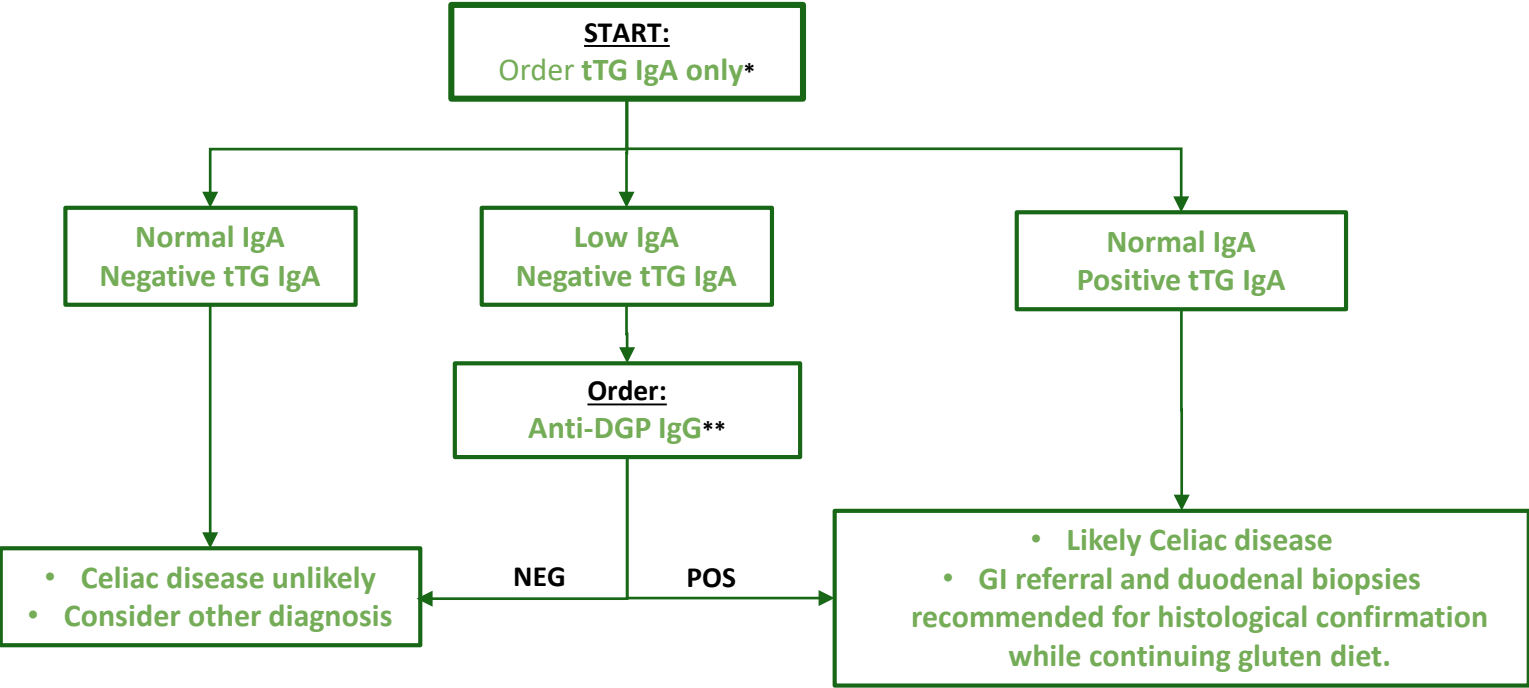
START:
Order tTG IgA only*

Normal IgA
Negative tTG IgA

Low IgA
Negative tTG IgA

Normal IgA
Positive tTG IgA

Order:
Anti-DGP IgG**

NEG

POS

• Celiac disease unlikely
• Consider other diagnosis

• Likely Celiac disease
• GI referral and duodenal biopsies recommended for histological confirmation while continuing gluten diet.